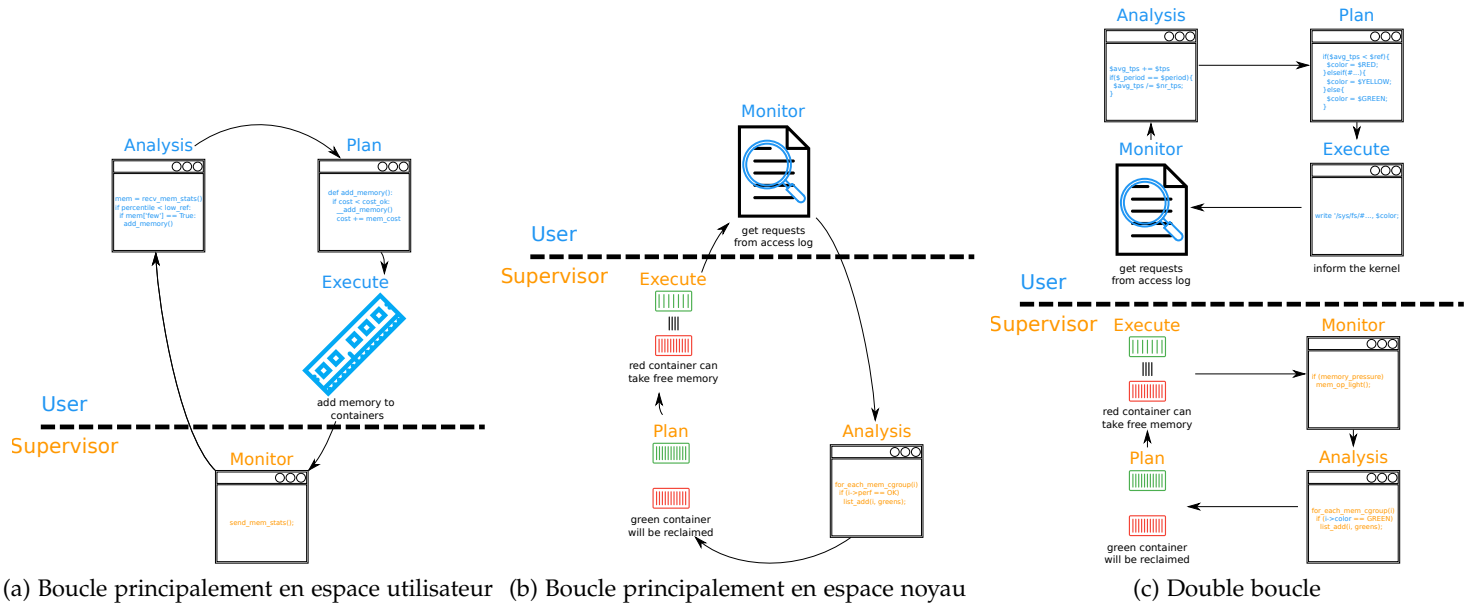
Analysis

mem = recv_mem_stats()
if percentile < low_ref:
  if mem['few'] == True:
    add_memory()

Plan

def add_memory():
  if cost < cost_ok:
    __add_memory()
    cost += mem_cost

Execute

add memory to containers

User

Supervisor

Monitor

send_mem_stats();

(a) Boucle principalement en espace utilisateur

Monitor

get requests from access log

User

Supervisor

Execute

red container can take free memory

Plan

green container will be reclaimed

Analysis

for_each_mem_cgroup(i)
  if (i->perf == OK)
    list_add(i, greens);

(b) Boucle principalement en espace noyau

Analysis

$avg_tps += $tps
if($_period == $period){
  $avg_tps /= $nr_tps;
}

Plan

if($avg_tps < $ref){
  $color = $RED;
}elseif(#...){
  $color = $YELLOW;
}else{
  $color = $GREEN;
}

Monitor

get requests from access log

Execute

write '/sys/fs/#..., $color;

inform the kernel

User

Supervisor

Execute

red container can take free memory

Monitor

if (memory_pressure)
  mem_op_light();

Plan

green container will be reclaimed

Analysis

for_each_mem_cgroup(i)
  if (i->color == GREEN)
    list_add(i, greens);

(c) Double boucle